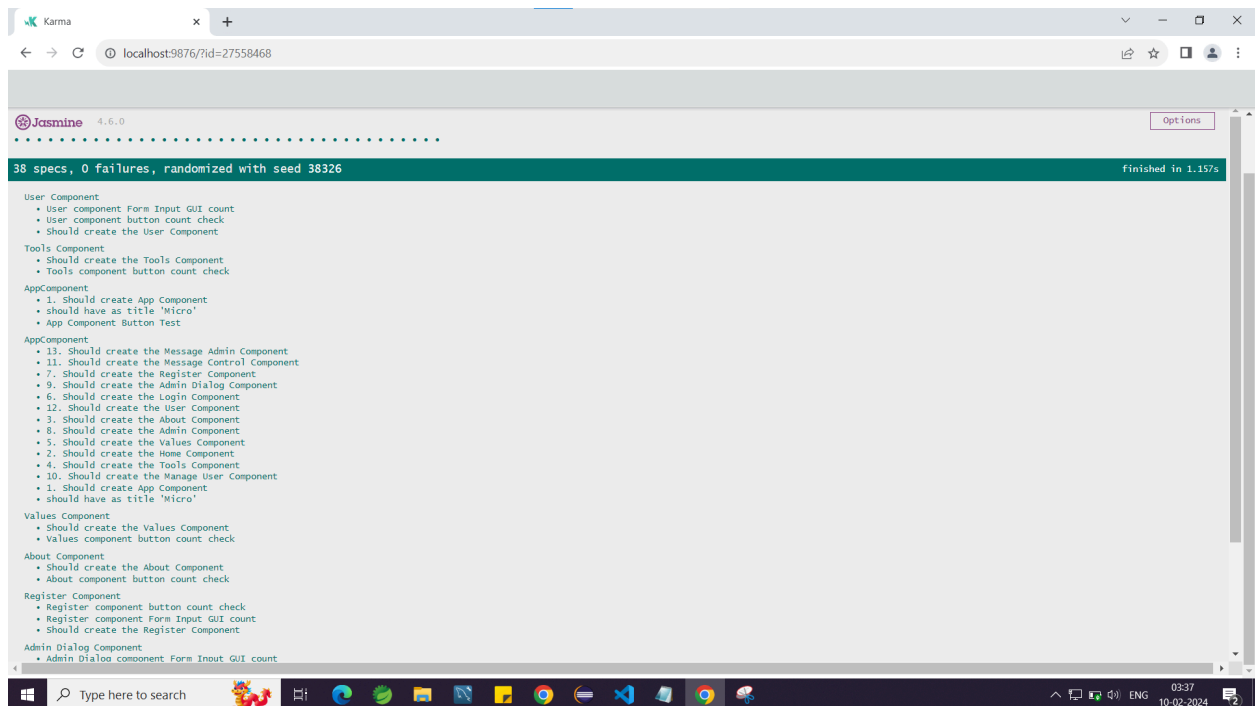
Karma

localhost:9876/?id=27558468

Jasmine 4.6.0

Options

38 specs, 0 failures, randomized with seed 38326

finished in 1.157s

User Component
• User component Form Input GUI count
• User component button count check
• Should create the User Component

Tools Component
• Should create the Tools Component
• Tools component button count check

AppComponent
• 1. Should create App Component
• should have as title 'Micro'
• App Component Button Test

AppComponent
• 13. Should create the Message Admin Component
• 11. Should create the Message Control Component
• 7. Should create the Register Component
• 9. Should create the Admin Dialog Component
• 6. Should create the Login Component
• 12. Should create the User Component
• 3. Should create the About Component
• 8. Should create the Admin Component
• 5. Should create the Values Component
• 2. Should create the Home Component
• 4. Should create the Tools Component
• 10. Should create the Manage User Component
• 1. Should create App Component
• should have as title 'Micro'

Values Component
• Should create the Values Component
• Values component button count check

About Component
• Should create the About Component
• About component button count check

Register Component
• Register component button count check
• Register component Form Input GUI count
• Should create the Register Component

Admin Dialog Component
• Admin Dialog component Form Input GUI count

Type here to search

ENG 03:37 10-02-2024